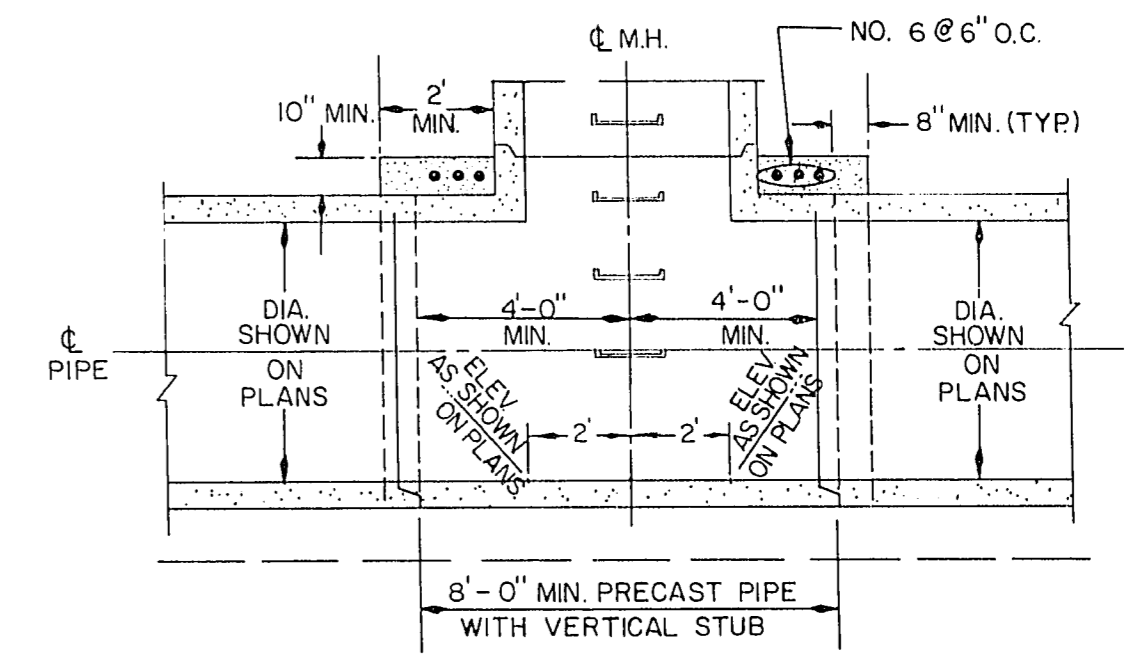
℄ M.H.

NO. 6 @ 6" O.C.

10" MIN.

2' MIN.

8" MIN. (TYP.)

DIA. SHOWN ON PLANS

℄ PIPE

4'-0" MIN.

4'-0" MIN.

DIA. SHOWN ON PLANS

ELEV. AS SHOWN ON PLANS

ELEV. AS SHOWN ON PLANS

2'

2'

8'-0" MIN. PRECAST PIPE WITH VERTICAL STUB